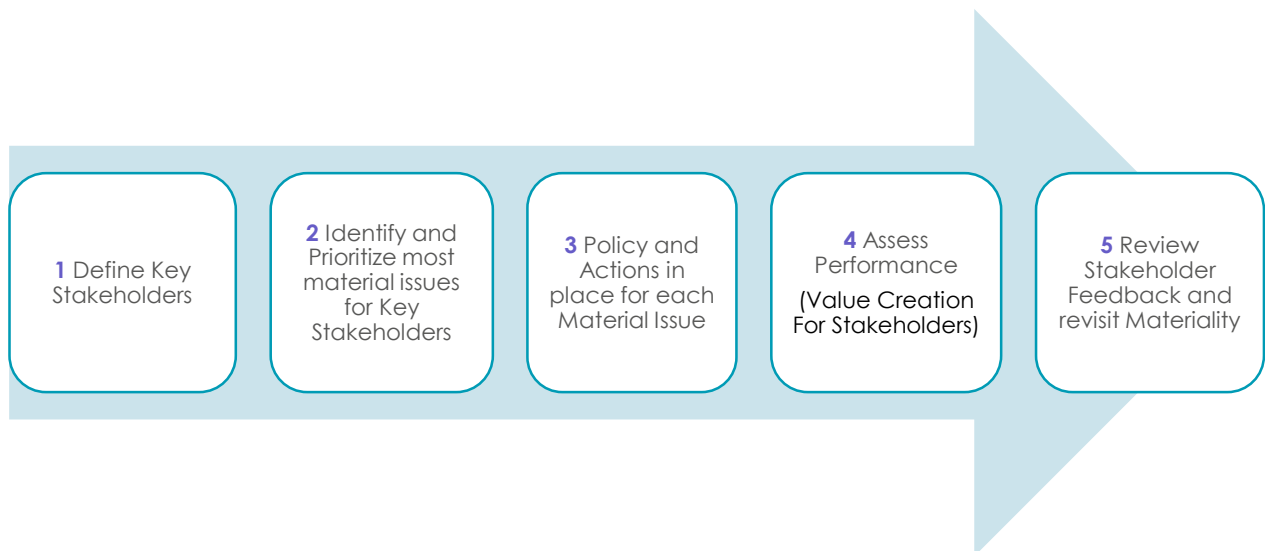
1 Define Key Stakeholders

2 Identify and Prioritize most material issues for Key Stakeholders

3 Policy and Actions in place for each Material Issue

4 Assess Performance
(Value Creation For Stakeholders)

5 Review Stakeholder Feedback and revisit Materiality